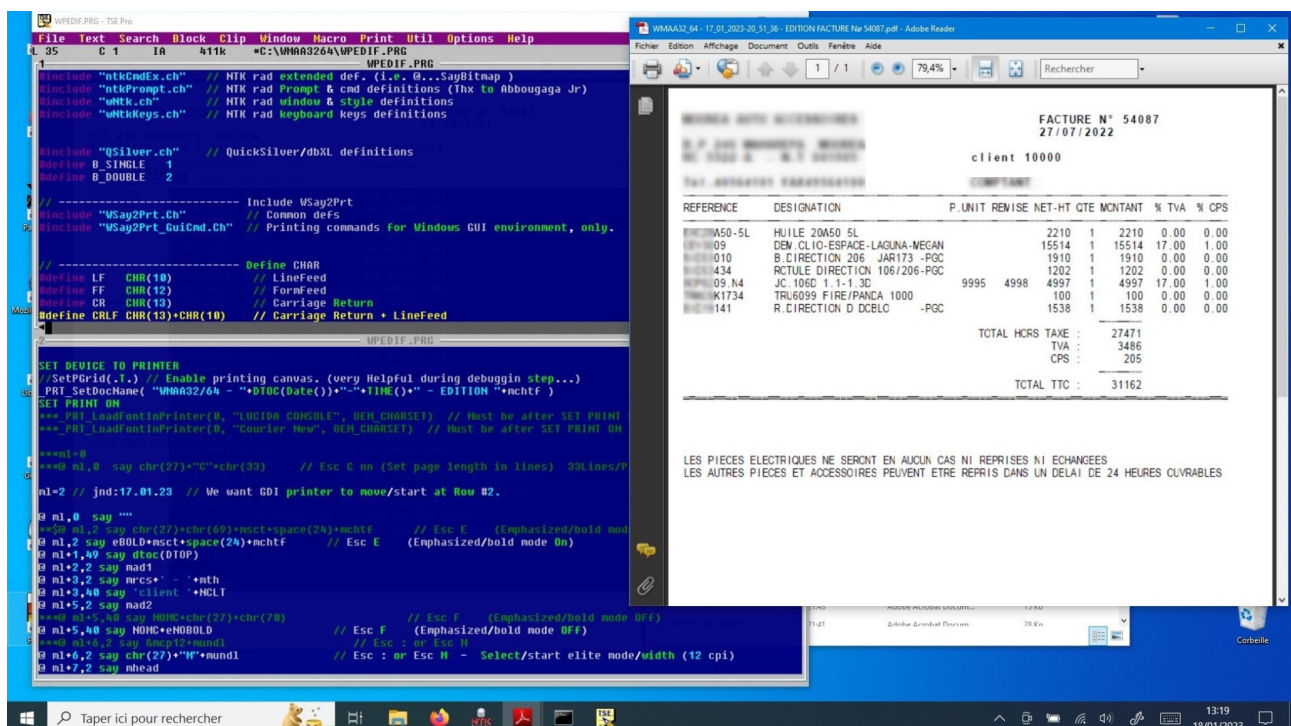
WPEDIF.PRG - TSE Pro
File Text Search Block Clip Window Macro Print Util Options Help
L 35 C 1 IA 411k *C:\WMAA3264\WPEDIF.PRG
WPEDIF.PRG
#include "ntkCmdEx.ch" // NTK rad extended def. (i.e. @...SayBitmap )
#include "ntkPrompt.ch" // NTK rad Prompt & cmd definitions (Thx to Abbougaga Jr)
#include "wNtk.ch" // NTK rad window & style definitions
#include "wNtkKeys.ch" // NTK rad keyboard keys definitions

#include "QSilver.ch" // QuickSilver/dbXL definitions
#define B_SINGLE 1
#define B_DOUBLE 2

// ------------------------ Include WSay2Prt
#include "WSay2Prt.Ch" // Common defs
#include "WSay2Prt_GuiCmd.Ch" // Printing commands for Windows GUI environment, only.

// ------------------------ Define CHAR
#define LF CHR(10) // LineFeed
#define FF CHR(12) // FormFeed
#define CR CHR(13) // Carriage Return
#define CRLF CHR(13)+CHR(10) // Carriage Return + LineFeed

WPEDIF.PRG
SET DEVICE TO PRINTER
//SetPGrid(.T.) // Enable printing canvas. (very Helpful during debuggin step...)
_PRT_SetDocName( "WMAA32/64 - "+DTOC(Date())+"-"+TIME()+" - EDITION "+mchtf )
SET PRINT ON
***_PRT_LoadFontInPrinter(0, "LUCIDA CONSOLE", OEM_CHARSET) // Must be after SET PRINT
***_PRT_LoadFontInPrinter(0, "Courier New", OEM_CHARSET) // Must be after SET PRINT ON

***ml=0
***@ ml,0 say chr(27)+"C"+chr(33) // Esc C nn (Set page length in lines) 33Lines/P

ml=2 // jnd:17.01.23 // We want GDI printer to move/start at Row #2.

@ ml,0 say ""
**$@ ml,2 say chr(27)+chr(69)+msct+space(24)+mchtf // Esc E (Emphasized/bold mod
@ ml,2 say eBOLD+msct+space(24)+mchtf // Esc E (Emphasized/bold mode On)
@ ml+1,49 say dtoc(DTOP)
@ ml+2,2 say mad1
@ ml+3,2 say mrcs+' - '+mth
@ ml+3,40 say 'client '+NCLT
@ ml+5,2 say mad2
***@ ml+5,40 say MOMC+chr(27)+chr(70) // Esc F (Emphasized/bold mode OFF)
@ ml+5,40 say MOMC+eNOBOLD // Esc F (Emphasized/bold mode OFF)
***@ ml+6,2 say &mcp12+mundl // Esc : or Esc M
@ ml+6,2 say chr(27)+"M"+mundl // Esc : or Esc M - Select/start elite mode/width (12 cpi)
@ ml+7,2 say mhead

WMAA32_64 - 17_01_2023-20_51_36 - EDITION FACTURE N° 54087.pdf - Adobe Reader
Fichier Edition Affichage Document Outils Fenêtre Aide
1 / 1 79,4% Rechercher

FACTURE N° 54087
27/07/2022
client 10000

| REFERENCE | DESIGNATION | P.UNIT | REMISE | NET-HT | QTE | MONTANT | % TVA | % CPS |
|---|---|---|---|---|---|---|---|---|
| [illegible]A50-5L | HUILE 20A50 5L | | | 2210 | 1 | 2210 | 0.00 | 0.00 |
| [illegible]09 | DEM.CLIO-ESPACE-LAGUNA-MEGAN | | | 15514 | 1 | 15514 | 17.00 | 1.00 |
| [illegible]010 | B.DIRECTION 206 JAR173 -PGC | | | 1910 | 1 | 1910 | 0.00 | 0.00 |
| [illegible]434 | ROTULE DIRECTION 106/206-PGC | | | 1202 | 1 | 1202 | 0.00 | 0.00 |
| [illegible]09.N4 | JC.106D 1.1-1.3D | 9995 | 4998 | 4997 | 1 | 4997 | 17.00 | 1.00 |
| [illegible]K1734 | TRU6099 FIRE/PANDA 1000 | | | 100 | 1 | 100 | 0.00 | 0.00 |
| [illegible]141 | R.DIRECTION D DCBLC -PGC | | | 1538 | 1 | 1538 | 0.00 | 0.00 |

TOTAL HORS TAXE : 27471
TVA : 3486
CPS : 205
TOTAL TTC : 31162

LES PIECES ELECTRIQUES NE SERONT EN AUCUN CAS NI REPRISES NI ECHANGEES
LES AUTRES PIECES ET ACCESSOIRES PEUVENT ETRE REPRIS DANS UN DELAI DE 24 HEURES OUVRABLES

Adobe Acrobat Docum... 15 Ko
Adobe Acrobat Docum... 28 Ko
Corbeille
Taper ici pour rechercher
13:19
18/01/2023